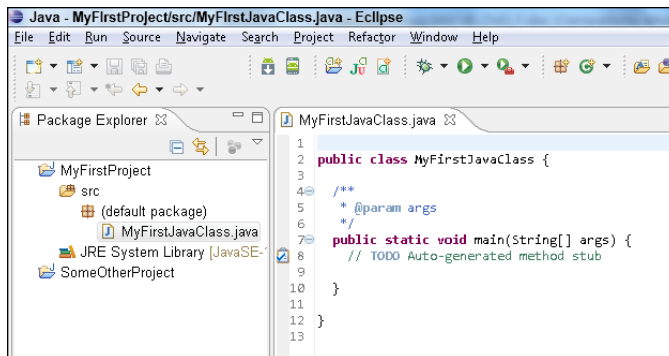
Java - MyFirstProject/src/MyFirstJavaClass.java - Eclipse

File Edit Run Source Navigate Search Project Refactor Window Help

Package Explorer

MyFirstProject
src
(default package)
MyFirstJavaClass.java
JRE System Library [JavaSE-
SomeOtherProject

MyFirstJavaClass.java

1
2 public class MyFirstJavaClass {
3
4 /**
5 * @param args
6 */
7 public static void main(String[] args) {
8 // TODO Auto-generated method stub
9
10 }
11
12 }
13